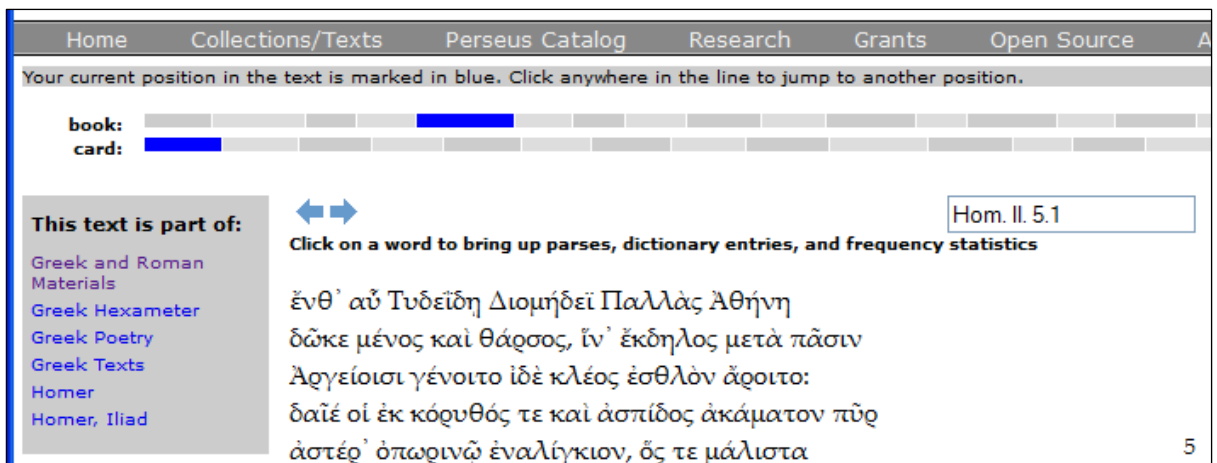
Home Collections/Texts Perseus Catalog Research Grants Open Source A

Your current position in the text is marked in blue. Click anywhere in the line to jump to another position.

book:
card:

This text is part of:
Greek and Roman Materials
Greek Hexameter
Greek Poetry
Greek Texts
Homer
Homer, Iliad

Hom. Il. 5.1

Click on a word to bring up parses, dictionary entries, and frequency statistics

ἔνθ᾽ αὖ Τυδεΐδῃ Διομήδεϊ Παλλὰς Ἀθήνη
δῶκε μένος καὶ θάρσος, ἵν᾽ ἔκδηλος μετὰ πᾶσιν
Ἀργείοισι γένοιτο ἰδὲ κλέος ἐσθλὸν ἄροιτο:
δαῖέ οἱ ἐκ κόρυθός τε καὶ ἀσπίδος ἀκάματον πῦρ
ἀστέρ᾽ ὀπωρινῷ ἐναλίγκιον, ὅς τε μάλιστα 5